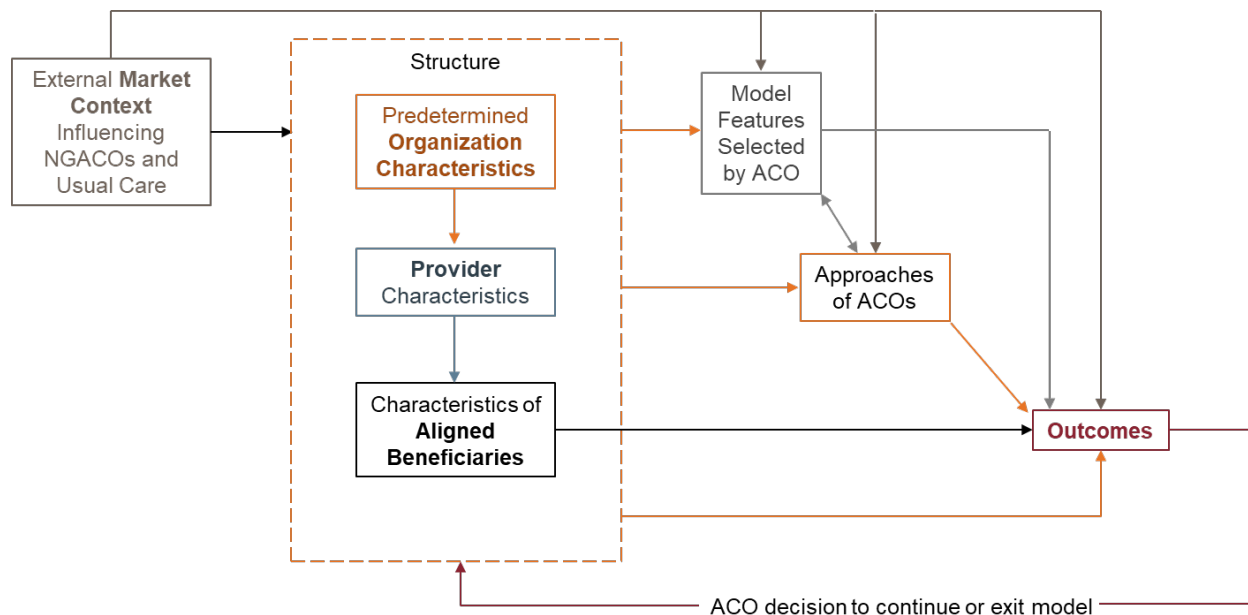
External **Market Context** Influencing NGACOs and Usual Care

Structure

Predetermined **Organization Characteristics**

**Provider** Characteristics

Characteristics of **Aligned Beneficiaries**

Model Features Selected by ACO

Approaches of ACOs

**Outcomes**

ACO decision to continue or exit model